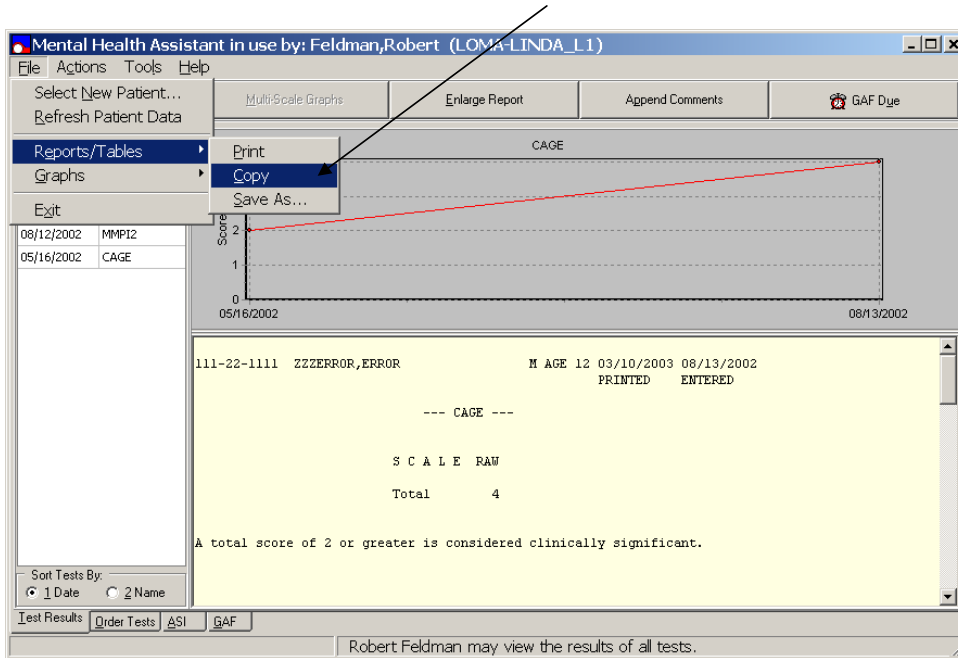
Mental Health Assistant in use by: Feldman,Robert (LOMA-LINDA_L1)

File Actions Tools Help

Select New Patient...
Refresh Patient Data

Reports/Tables
Graphs

Exit

Print
Copy
Save As...

Multi-Scale Graphs | Enlarge Report | Append Comments | GAF Due

CAGE

Score

2
1
0
05/16/2002
08/13/2002

| | |
|---|---|
| 08/12/2002 | MMPI2 |
| 05/16/2002 | CAGE |

111-22-1111 ZZERROR,ERROR M AGE 12 03/10/2003 08/13/2002
PRINTED ENTERED

--- CAGE ---

S C A L E RAW

Total 4

A total score of 2 or greater is considered clinically significant.

Sort Tests By:
1 Date 2 Name

Test Results | Order Tests | ASI | GAF

Robert Feldman may view the results of all tests.